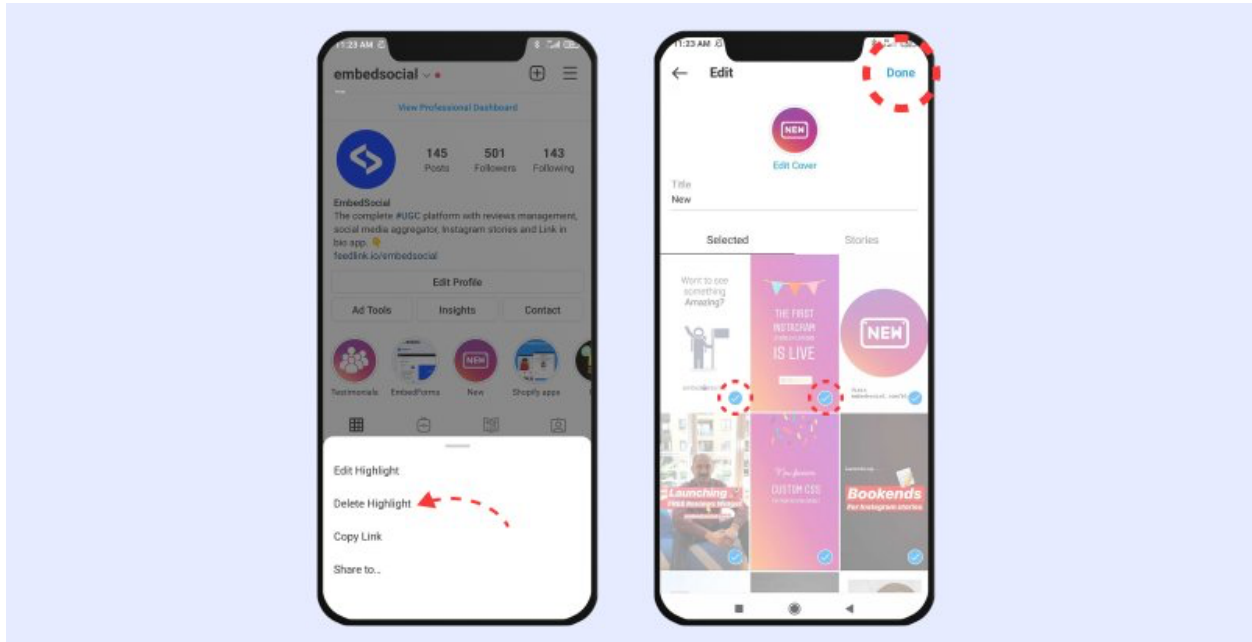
11:23 AM

embedsocial

View Professional Dashboard

145 Posts
501 Followers
143 Following

EmbedSocial
The complete #UGC platform with reviews management, social media aggregator, Instagram stories and Link in bio app. 👇
feedlink.io/embedsocial

Edit Profile

Ad Tools
Insights
Contact

Testimonials
EmbedForms
New
Shopify apps

Edit Highlight
Delete Highlight
Copy Link
Share to...

11:23 AM

Edit
Done

NEW
Edit Cover

Title
New

Selected
Stories

Want to see something Amazing?

THE FIRST INSTAGRAM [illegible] IS LIVE

NEW

Launching

CUSTOM CSS

Bookends
For Instagram stories